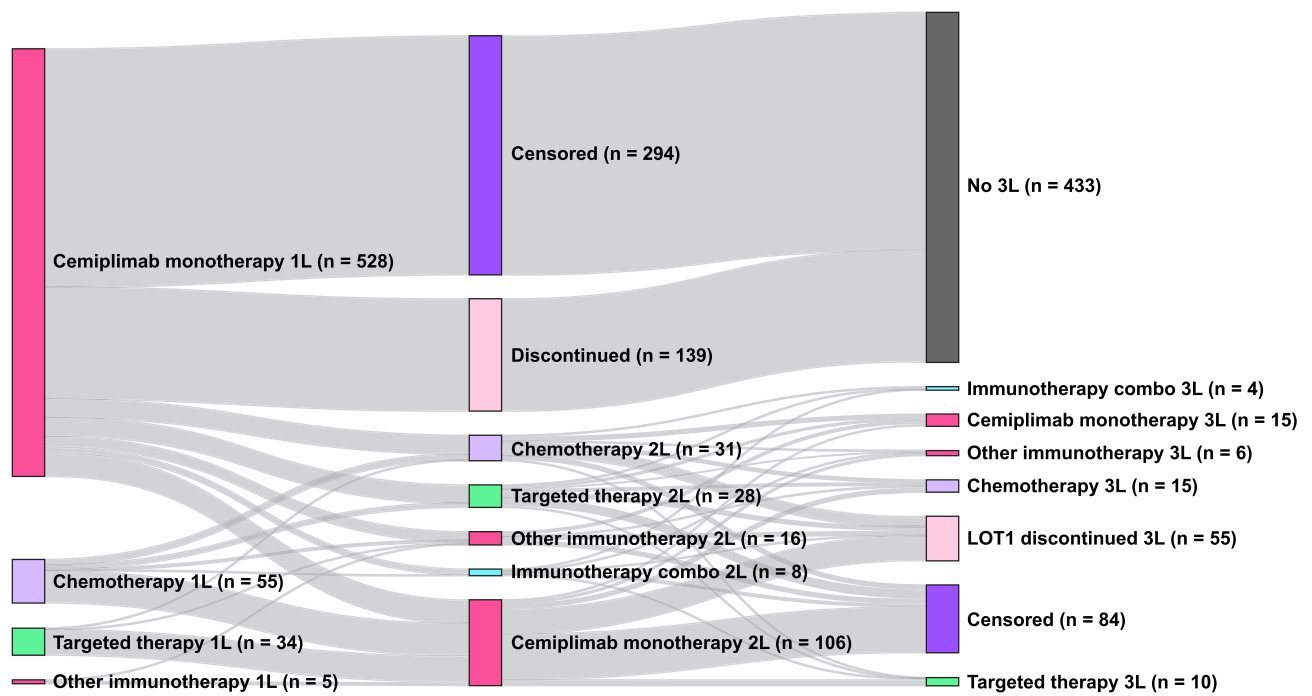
Cemiplimab monotherapy 1L (n = 528)

Chemotherapy 1L (n = 55)

Targeted therapy 1L (n = 34)

Other immunotherapy 1L (n = 5)

Censored (n = 294)

Discontinued (n = 139)

Chemotherapy 2L (n = 31)

Targeted therapy 2L (n = 28)

Other immunotherapy 2L (n = 16)

Immunotherapy combo 2L (n = 8)

Cemiplimab monotherapy 2L (n = 106)

No 3L (n = 433)

Immunotherapy combo 3L (n = 4)

Cemiplimab monotherapy 3L (n = 15)

Other immunotherapy 3L (n = 6)

Chemotherapy 3L (n = 15)

LOT1 discontinued 3L (n = 55)

Censored (n = 84)

Targeted therapy 3L (n = 10)